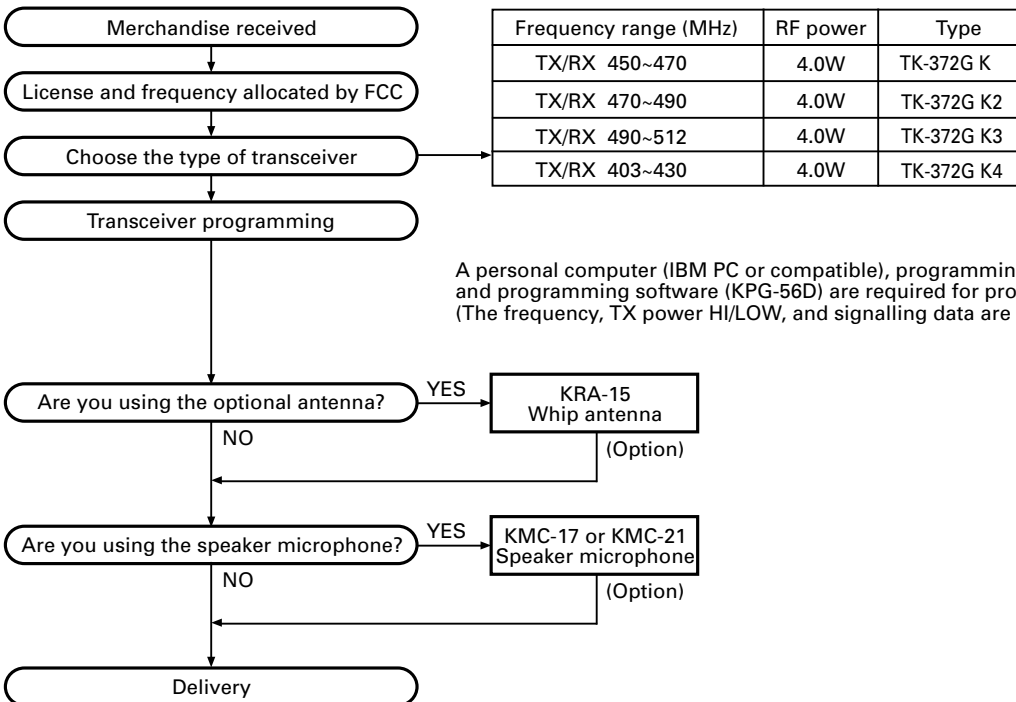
Merchandise received

License and frequency allocated by FCC

Choose the type of transceiver

| Frequency range (MHz) | RF power | Type |
|---|---|---|
| TX/RX 450~470 | 4.0W | TK-372G K |
| TX/RX 470~490 | 4.0W | TK-372G K2 |
| TX/RX 490~512 | 4.0W | TK-372G K3 |
| TX/RX 403~430 | 4.0W | TK-372G K4 |

Transceiver programming

A personal computer (IBM PC or compatible), programmin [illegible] and programming software (KPG-56D) are required for pro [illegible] (The frequency, TX power HI/LOW, and signalling data are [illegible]

Are you using the optional antenna?

YES

KRA-15 Whip antenna

(Option)

NO

Are you using the speaker microphone?

YES

KMC-17 or KMC-21 Speaker microphone

(Option)

NO

Delivery